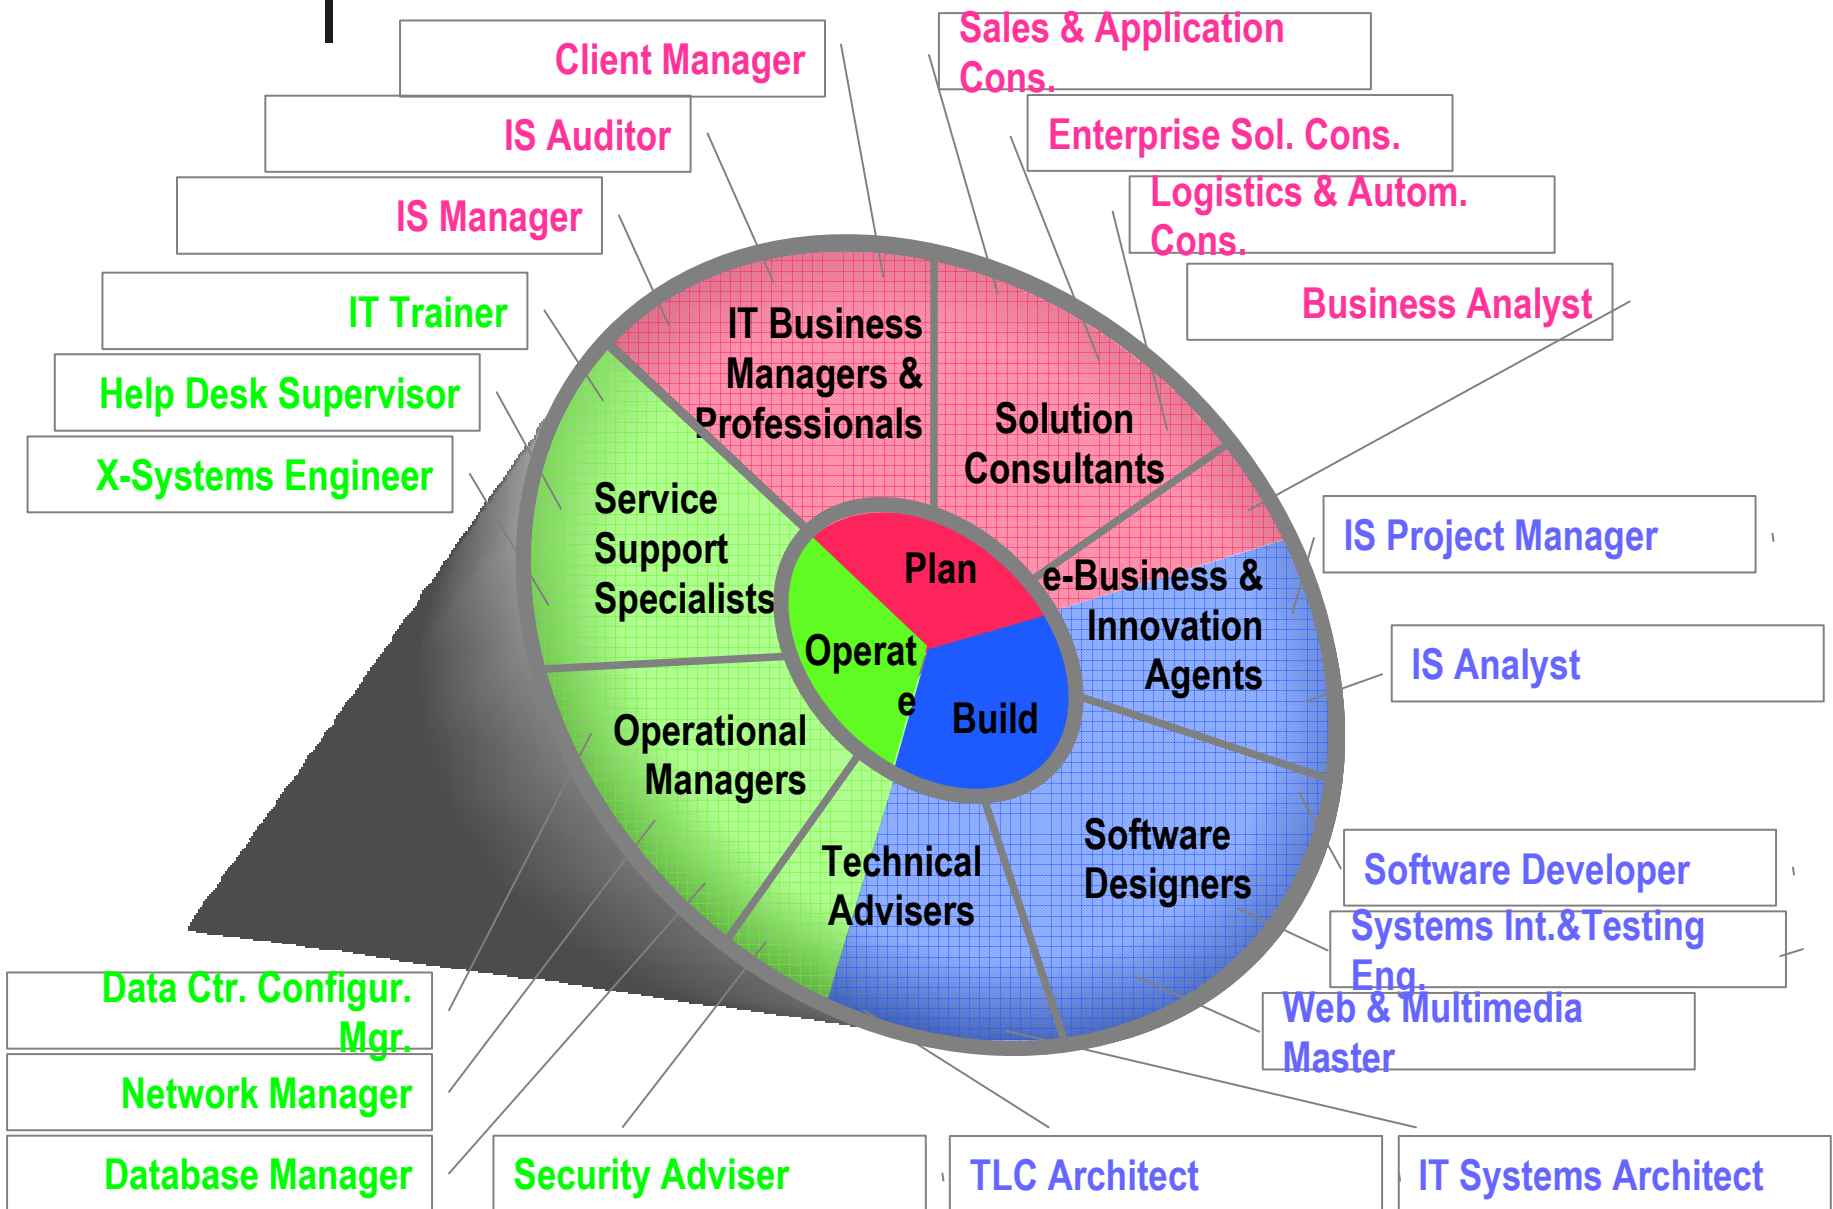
Client Manager

Sales & Application Cons.

IS Auditor

Enterprise Sol. Cons.

IS Manager

Logistics & Autom. Cons.

IT Trainer

Business Analyst

Help Desk Supervisor

X-Systems Engineer

IT Business Managers & Professionals

Solution Consultants

Service Support Specialists

Plan

e-Business & Innovation Agents

IS Project Manager

Operate

Build

IS Analyst

Operational Managers

Technical Advisers

Software Designers

Software Developer

Systems Int.&Testing Eng.

Web & Multimedia Master

Data Ctr. Configur. Mgr.

Network Manager

Database Manager

Security Adviser

TLC Architect

IT Systems Architect